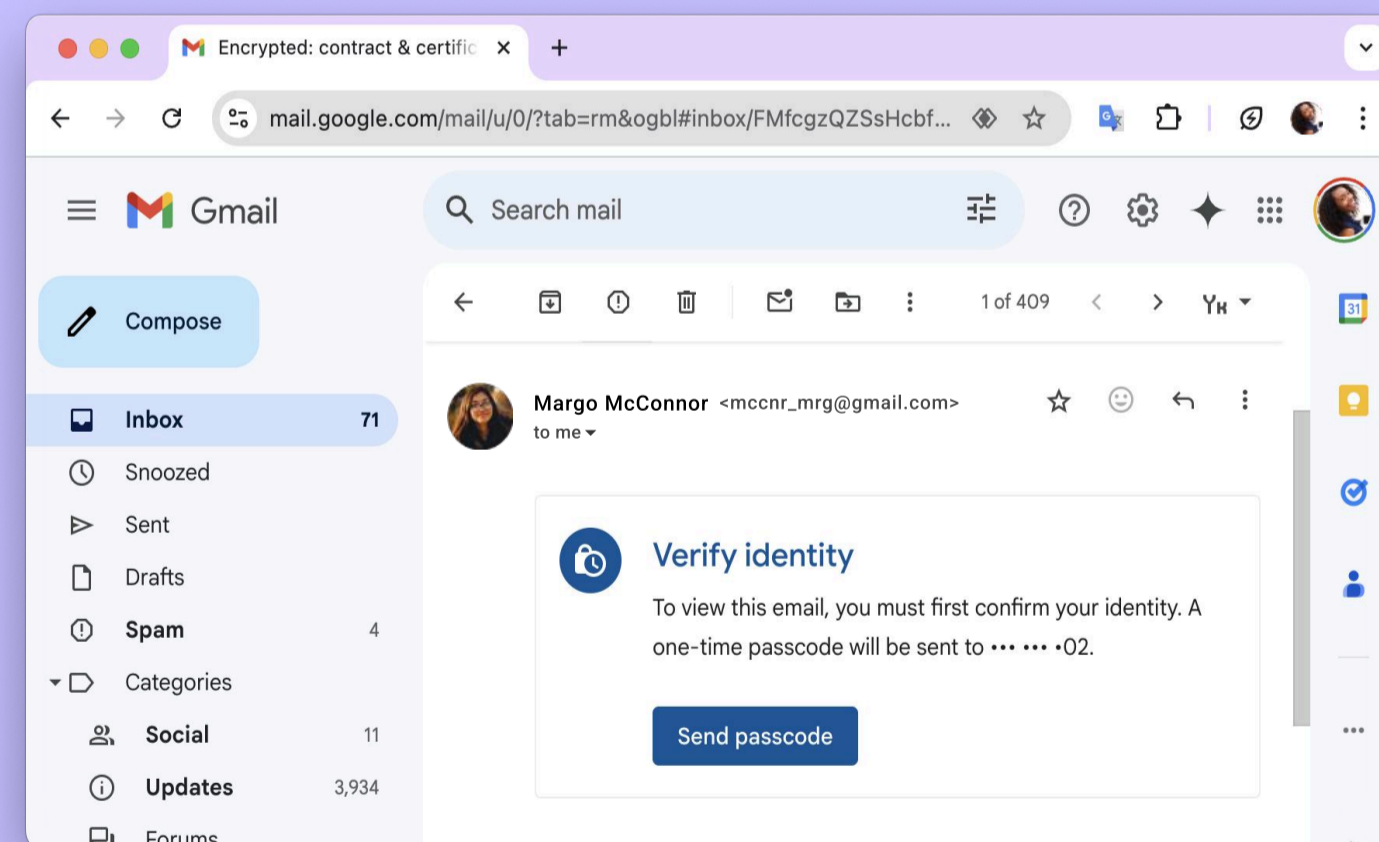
Encrypted: contract & certific ×
+

mail.google.com/mail/u/0/?tab=rm&ogbl#inbox/FMfcgzQZSsHcbf...

Gmail

Search mail

Compose

Inbox 71
Snoozed
Sent
Drafts
Spam 4
Categories
Social 11
Updates 3,934
Forums

1 of 409

Margo McConnor <mccnr_mrg@gmail.com>
to me

Verify identity
To view this email, you must first confirm your identity. A one-time passcode will be sent to ••• ••• •02.

Send passcode

31